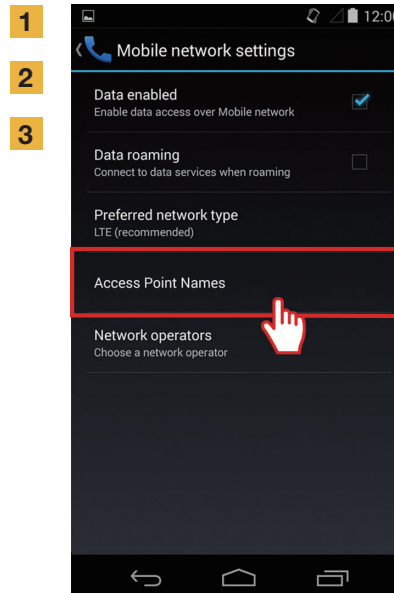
1
2
3

12:00

Mobile network settings

Data enabled
Enable data access over Mobile network

Data roaming
Connect to data services when roaming

Preferred network type
LTE (recommended)

Access Point Names

Network operators
Choose a network operator